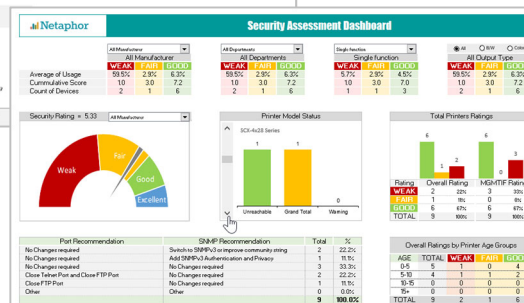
Netaphor

Security Assessment Dashboard

All Manufacturer
All Manufacturer

| | WEAK | FAIR | GOOD |
|---|---|---|---|
| Average of Usage | 59.5% | 2.9% | 6.3% |
| Cummulative Score | 1.0 | 3.0 | 7.2 |
| Count of Devices | 2 | 1 | 6 |

All Departments
All Departments

| WEAK | FAIR | GOOD |
|---|---|---|
| 59.5% | 2.9% | 6.3% |
| 1.0 | 3.0 | 7.2 |
| 2 | 1 | 6 |

Single function
Single function

| WEAK | FAIR | GOOD |
|---|---|---|
| 5.7% | 2.9% | 4.5% |
| 1.0 | 3.0 | 7.2 |
| 1 | 1 | 6 |

All B/W Color
All Output Type

| WEAK | FAIR | GOOD |
|---|---|---|
| 59.5% | 2.9% | 6.3% |
| 1.0 | 3.0 | 7.2 |
| 2 | 1 | 6 |

Security Rating = 5.33 All Manufacturer

Weak
Fair
Good
Excellent

Printer Model Status

SCX-4x28 Series

1 1 0

Unreachable Grand Total Warning

Total Printers Ratings

7 6 2 1 1

| Rating | Overall Rating | | MGMTIF Rating |
|---|---|---|---|
| WEAK | 2 | 22% | 3 |
| FAIR | 1 | 11% | 0 |
| GOOD | 6 | 67% | 6 |
| TOTAL | 9 | 100% | 9 |

| Port Recommendation | SNMP Recommendation | Total | % |
|---|---|---|---|
| No Changes required | Switch to SNMPv3 or improve community string | 2 | 22.2% |
| No Changes required | Add SNMPv3 Authentication and Privacy | 1 | 11.1% |
| No Changes required | No Changes required | 3 | 33.3% |
| Close Telnet Port and Close FTP Port | No Changes required | 2 | 22.2% |
| Close FTP Port | No Changes required | 1 | 11.1% |
| Other | Other | 0 | 0.0% |
| | | 9 | 100.0% |

Overall Ratings by Printer Age Groups

| AGE | TOTAL | WEAK | FAIR | GOOD |
|---|---|---|---|---|
| 0-5 | 5 | 1 | 0 | 4 |
| 5-10 | 4 | 1 | 1 | 2 |
| 10-15 | 0 | 0 | 0 | 0 |
| 15+ | 0 | 0 | 0 | 0 |
| TOTAL | 9 | 2 | 1 | 6 |